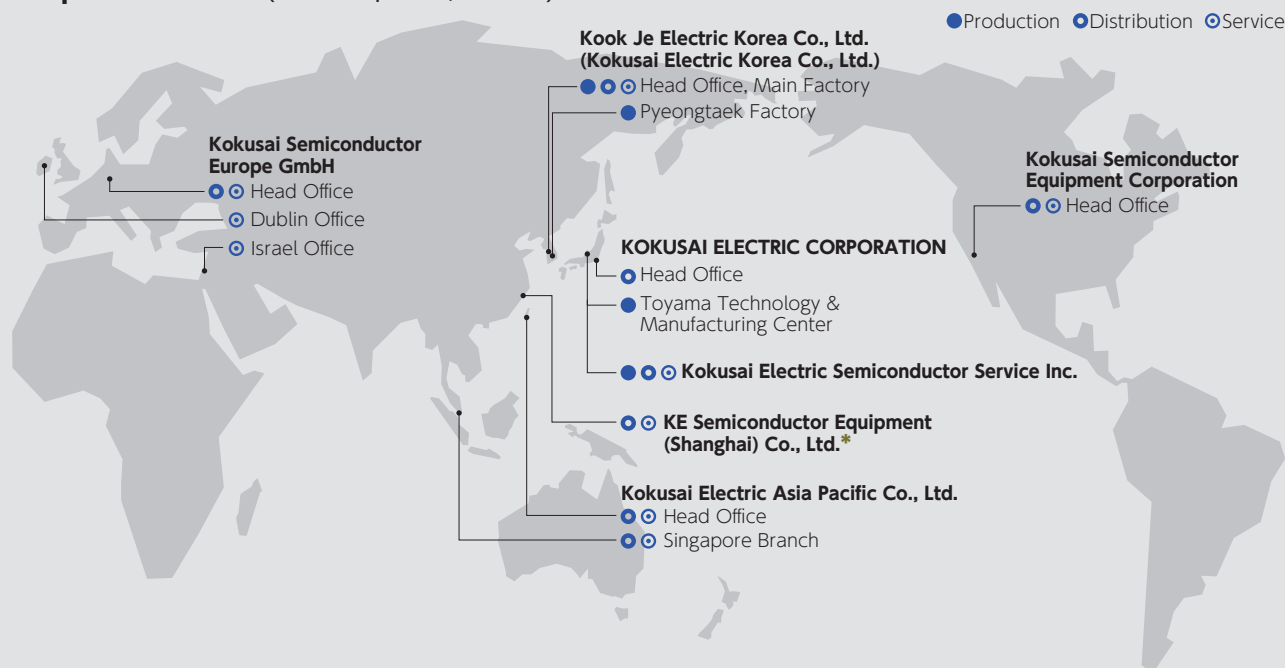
Production Distribution Service

Kook Je Electric Korea Co., Ltd.
(Kokusai Electric Korea Co., Ltd.)
Head Office, Main Factory
Pyeongtaek Factory

Kokusai Semiconductor Europe GmbH
Head Office
Dublin Office
Israel Office

Kokusai Semiconductor Equipment Corporation
Head Office

KOKUSAI ELECTRIC CORPORATION
Head Office
Toyama Technology & Manufacturing Center

Kokusai Electric Semiconductor Service Inc.

KE Semiconductor Equipment (Shanghai) Co., Ltd.*

Kokusai Electric Asia Pacific Co., Ltd.
Head Office
Singapore Branch